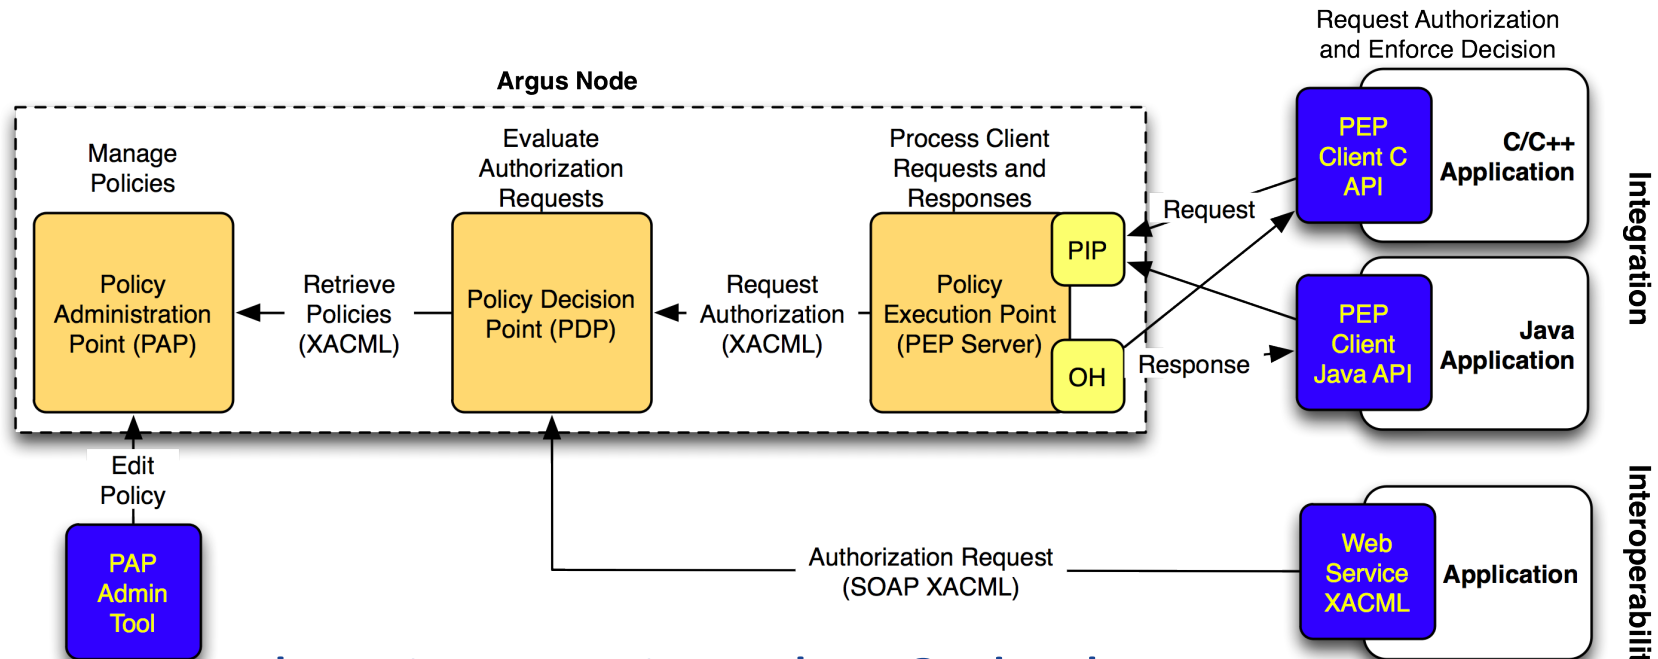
Request Authorization and Enforce Decision

Argus Node

Manage Policies

Evaluate Authorization Requests

Process Client Requests and Responses

Policy Administration Point (PAP)

Retrieve Policies (XACML)

Policy Decision Point (PDP)

Request Authorization (XACML)

Policy Execution Point (PEP Server)

PIP

OH

Request

Response

PEP Client C API

C/C++ Application

PEP Client Java API

Java Application

Integration

Edit Policy

PAP Admin Tool

Authorization Request (SOAP XACML)

Web Service XACML

Application

Interoperabili